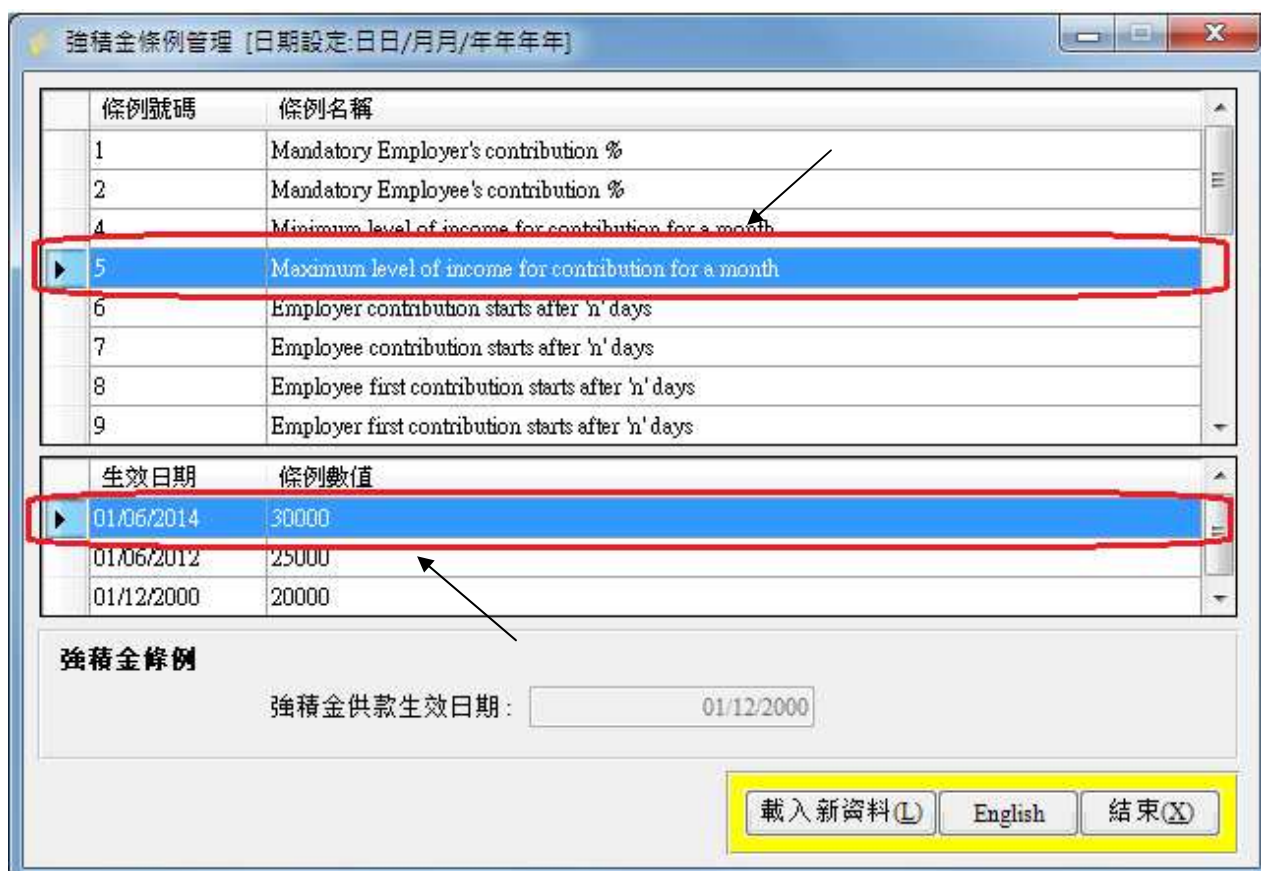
強積金條例管理 [日期設定:日日/月月/年年年年]

| 條例號碼 | 條例名稱 |
|---|---|
| 1 | Mandatory Employer's contribution % |
| 2 | Mandatory Employee's contribution % |
| 4 | Minimum level of income for contribution for a month |
| 5 | Maximum level of income for contribution for a month |
| 6 | Employer contribution starts after 'n' days |
| 7 | Employee contribution starts after 'n' days |
| 8 | Employee first contribution starts after 'n' days |
| 9 | Employer first contribution starts after 'n' days |

| 生效日期 | 條例數值 |
|---|---|
| 01/06/2014 | 30000 |
| 01/06/2012 | 25000 |
| 01/12/2000 | 20000 |

強積金條例

強積金供款生效日期: 01/12/2000

載入新資料(L) English 結束(X)